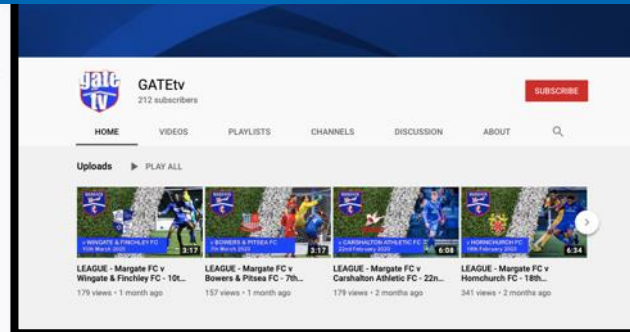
gate tv

GATEtv
212 subscribers

SUBSCRIBE

HOME VIDEOS PLAYLISTS CHANNELS DISCUSSION ABOUT

Uploads PLAY ALL

v WINGATE & FINCHLEY FC
10th March 2020
3:17
LEAGUE - Margate FC v Wingate & Finchley FC - 10t...
179 views • 1 month ago

v BOWERS & PITSEA FC
7th March 2020
3:17
LEAGUE - Margate FC v Bowers & Pitsea FC - 7th...
157 views • 1 month ago

v CARSHALTON ATHLETIC FC
22nd February 2020
6:08
LEAGUE - Margate FC v Carshalton Athletic FC - 22n...
179 views • 2 months ago

v HORNCHURCH FC
18th February 2020
6:34
LEAGUE - Margate FC v Hornchurch FC - 18th...
341 views • 2 months ago